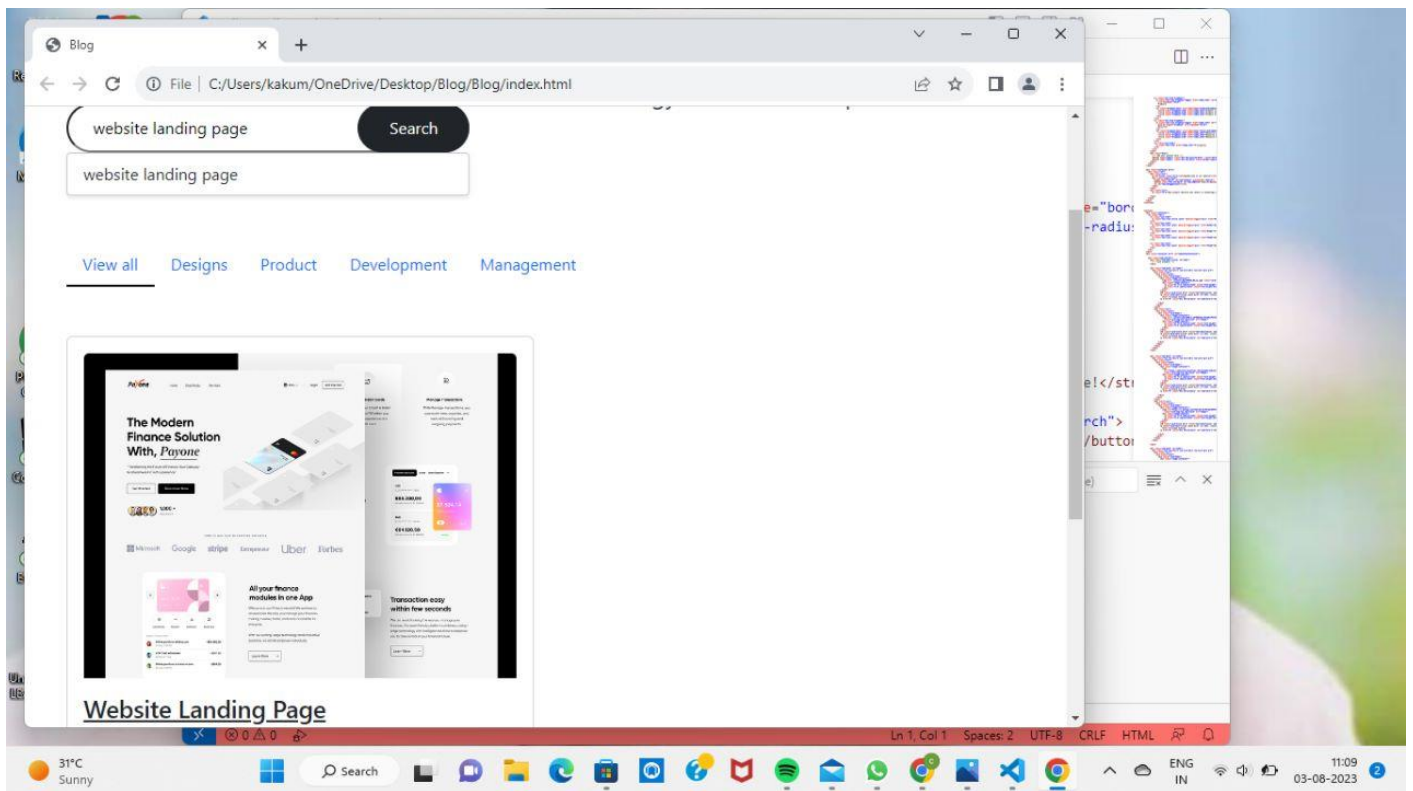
Blog
File | C:/Users/kakum/OneDrive/Desktop/Blog/Blog/index.html

website landing page
Search
website landing page

View all Designs Product Development Management

Payone
The Modern Finance Solution With, Payone
All your finance modules in one App
Transaction easy within few seconds
Microsoft Google stripe Uber Forbes

Website Landing Page

e="bor
-radiu
e!</st
rch">
/butto

Ln 1, Col 1 Spaces: 2 UTF-8 CRLF HTML
⊗ 0 ⚠ 0

31°C
Sunny
Search
ENG
IN
11:09
03-08-2023
2